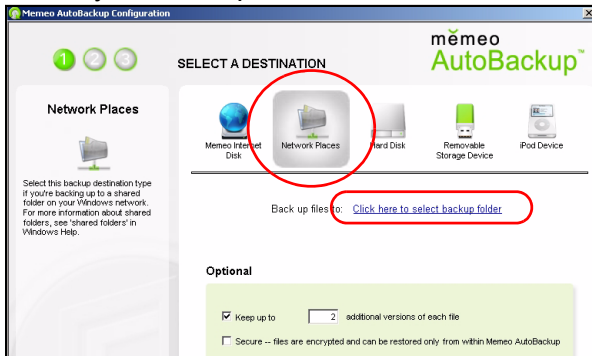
Memeo AutoBackup Configuration

1 2 3

SELECT A DESTINATION

mēmeo
AutoBackup™

Network Places

Select this backup destination type if you're backing up to a shared folder on your Windows network. For more information about shared folders, see 'shared folders' in Windows Help.

Memeo Internet Disk

Network Places

Hard Disk

Removable Storage Device

iPod Device

Back up files to: Click here to select backup folder

Optional

☑ Keep up to 2 additional versions of each file

☐ Secure -- files are encrypted and can be restored only from within Memeo AutoBackup